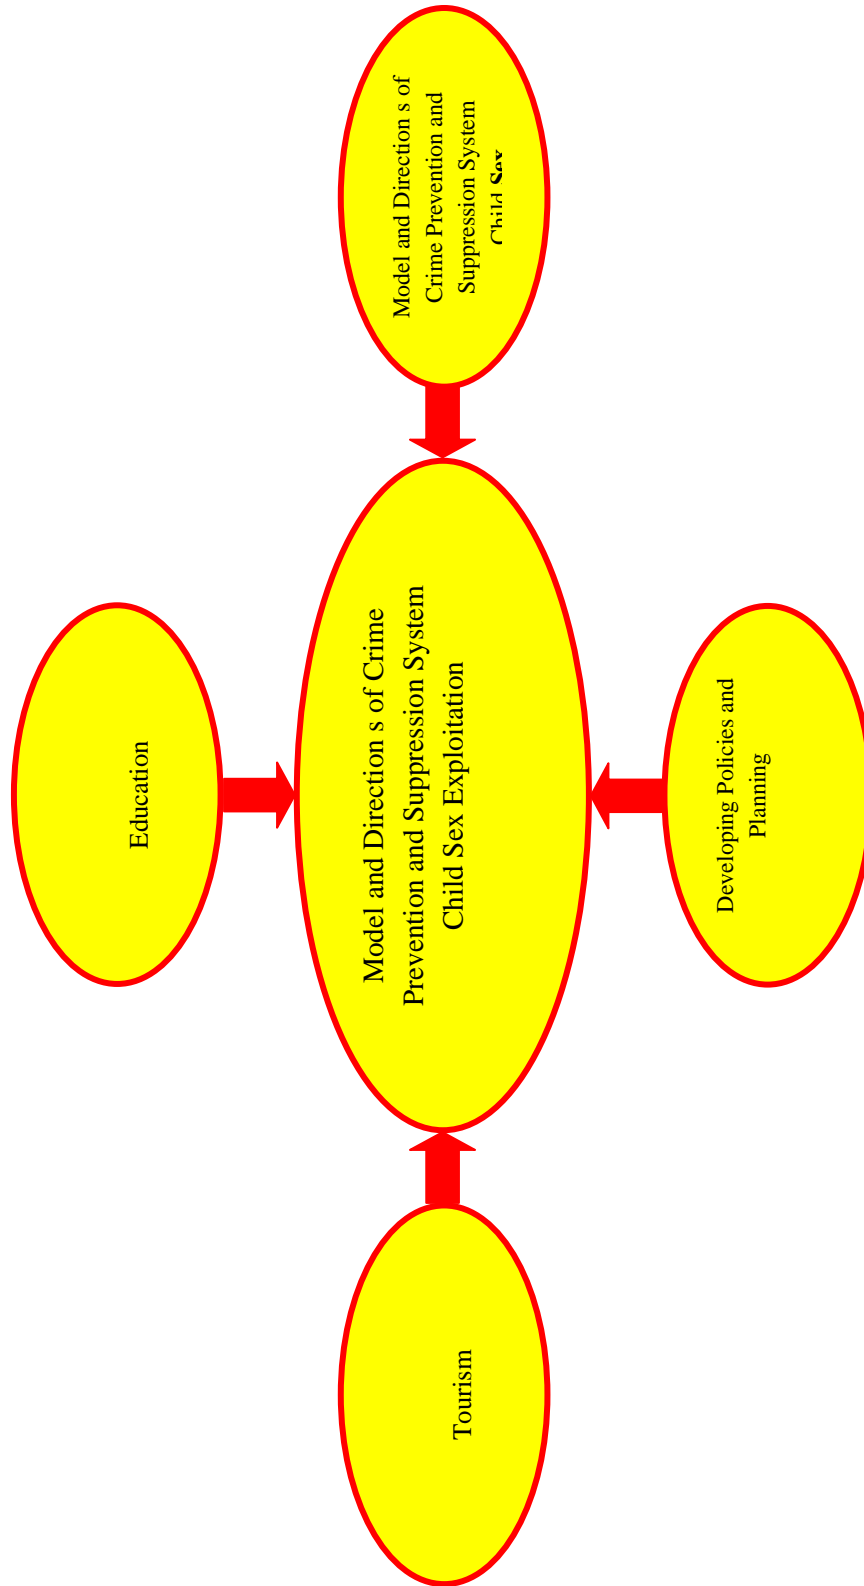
Model and Direction s of Crime Prevention and Suppression System Child Sex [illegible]

Education

Model and Direction s of Crime Prevention and Suppression System Child Sex Exploitation

Developing Policies and Planning

Tourism